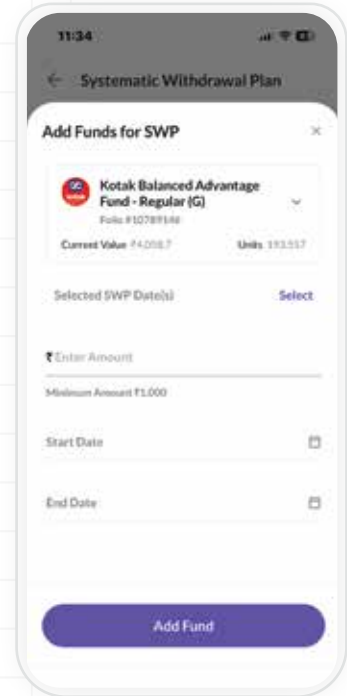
11:34

Systematic Withdrawal Plan

Add Funds for SWP

×

Kotak Balanced Advantage Fund - Regular (G)

Folio #10789146

Current Value ₹4,058.7

Units 193.557

Selected SWP Date(s)

Select

₹ Enter Amount

Minimum Amount ₹1,000

Start Date

End Date

Add Fund